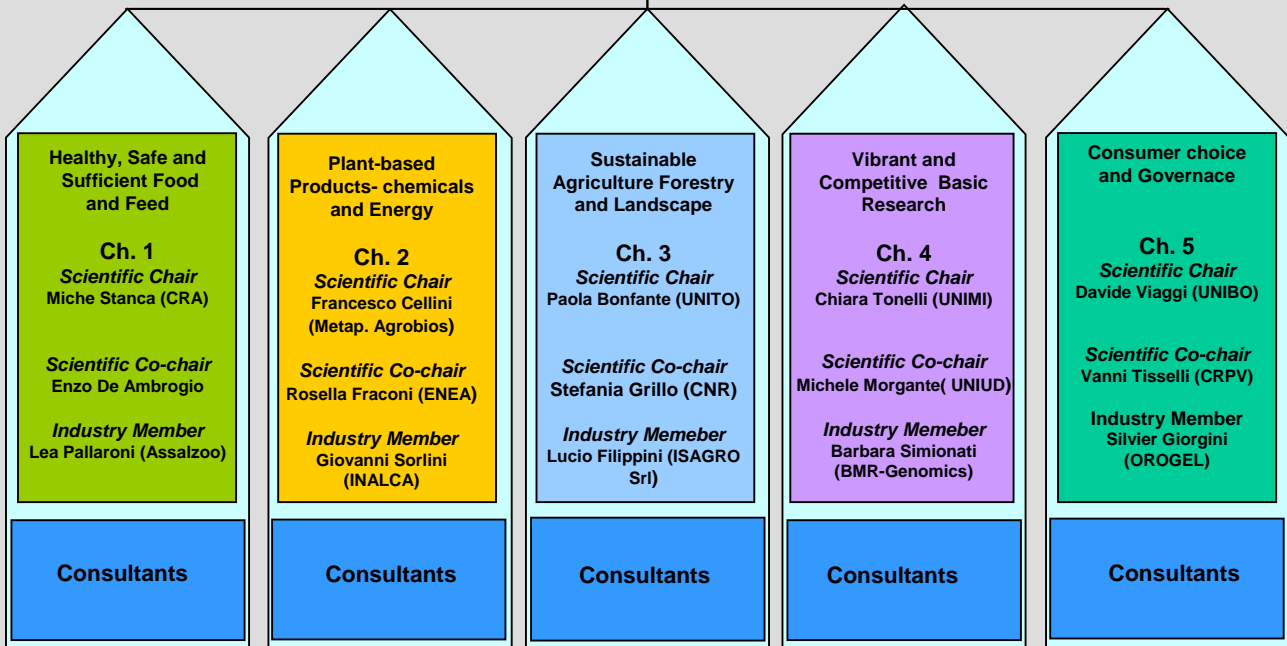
Healthy, Safe and Sufficient Food and Feed

Ch. 1
Scientific Chair
Miche Stanca (CRA)

Scientific Co-chair
Enzo De Ambrogio

Industry Member
Lea Pallaroni (Assalzoo)

Consultants

Plant-based Products- chemicals and Energy

Ch. 2
Scientific Chair
Francesco Cellini (Metap. Agrobios)

Scientific Co-chair
Rosella Fraconi (ENEA)

Industry Member
Giovanni Sorlini (INALCA)

Consultants

Sustainable Agriculture Forestry and Landscape

Ch. 3
Scientific Chair
Paola Bonfante (UNITO)

Scientific Co-chair
Stefania Grillo (CNR)

Industry Memeber
Lucio Filippini (ISAGRO Srl)

Consultants

Vibrant and Competitive Basic Research

Ch. 4
Scientific Chair
Chiara Tonelli (UNIMI)

Scientific Co-chair
Michele Morgante( UNIUD)

Industry Memeber
Barbara Simionati (BMR-Genomics)

Consultants

Consumer choice and Governace

Ch. 5
Scientific Chair
Davide Viaggi (UNIBO)

Scientific Co-chair
Vanni Tisselli (CRPV)

Industry Member
Silvier Giorgini (OROGEL)

Consultants